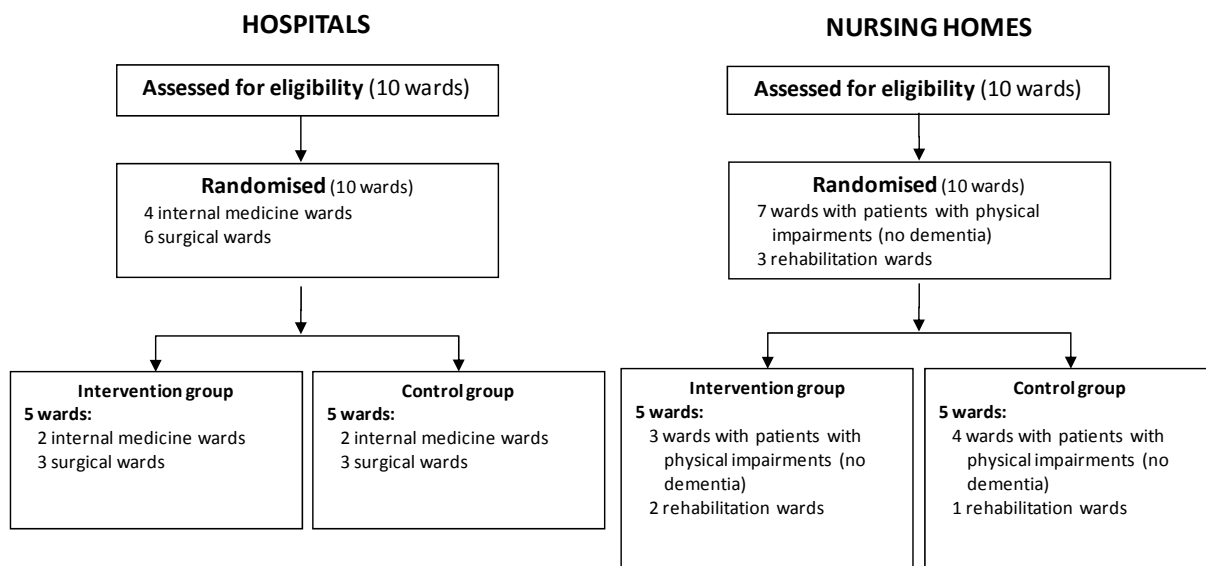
HOSPITALS

Assessed for eligibility (10 wards)

Randomised (10 wards)
4 internal medicine wards
6 surgical wards

Intervention group
5 wards:
2 internal medicine wards
3 surgical wards

Control group
5 wards:
2 internal medicine wards
3 surgical wards

NURSING HOMES

Assessed for eligibility (10 wards)

Randomised (10 wards)
7 wards with patients with physical impairments (no dementia)
3 rehabilitation wards

Intervention group
5 wards:
3 wards with patients with physical impairments (no dementia)
2 rehabilitation wards

Control group
5 wards:
4 wards with patients with physical impairments (no dementia)
1 rehabilitation wards